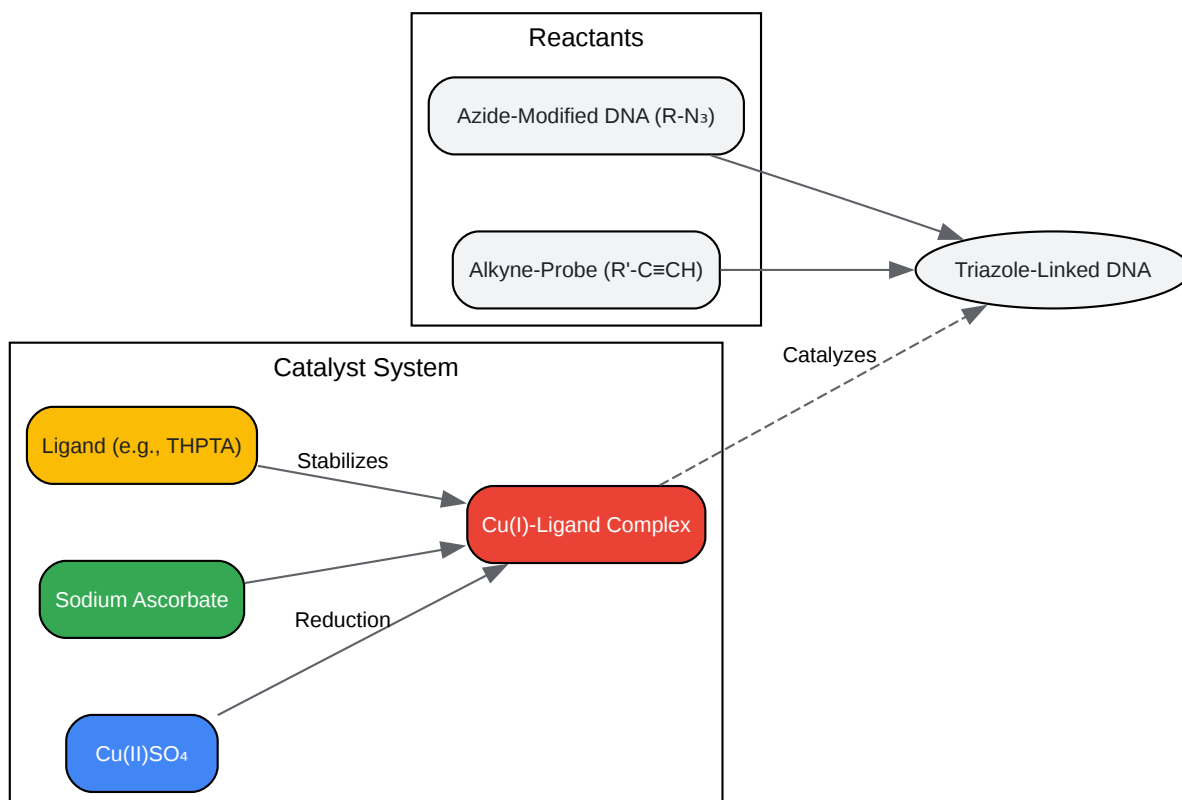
Reactants

Azide-Modified DNA (R-$N_3$)

Alkyne-Probe (R'-C≡CH)

Triazole-Linked DNA

Catalyzes

Catalyst System

Ligand (e.g., THPTA)

Stabilizes

Cu(I)-Ligand Complex

Sodium Ascorbate

Reduction

Cu(II)$SO_4$